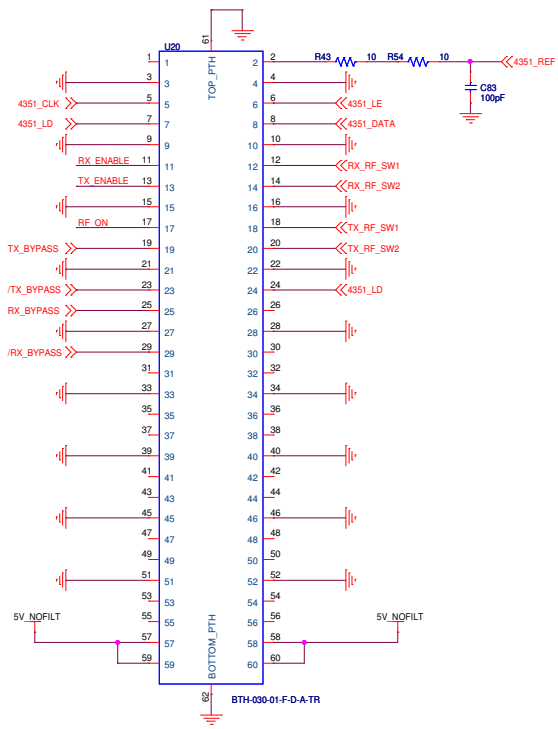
U20
61
TOP_PTH
BOTTOM_PTH
62
BTH-030-01-F-D-A-TR

1 1
3 3
5 5 4351_CLK
7 7 4351_LD
9 9
11 11 RX_ENABLE
13 13 TX_ENABLE
15 15
17 17 RF_ON
19 19 TX_BYPASS
21 21
23 23 /TX_BYPASS
25 25 RX_BYPASS
27 27
29 29 /RX_BYPASS
31 31
33 33
35 35
37 37
39 39
41 41
43 43
45 45
47 47
49 49
51 51
53 53
55 55
57 57
59 59
5V_NOFILT

2 2 R43 10 R54 10 4351_REF
C83
100pF
4 4
6 6 4351_LE
8 8 4351_DATA
10 10
12 12 RX_RF_SW1
14 14 RX_RF_SW2
16 16
18 18 TX_RF_SW1
20 20 TX_RF_SW2
22 22
24 24 4351_LD
26 26
28 28
30 30
32 32
34 34
36 36
38 38
40 40
42 42
44 44
46 46
48 48
50 50
52 52
54 54
56 56
58 58
60 60
5V_NOFILT